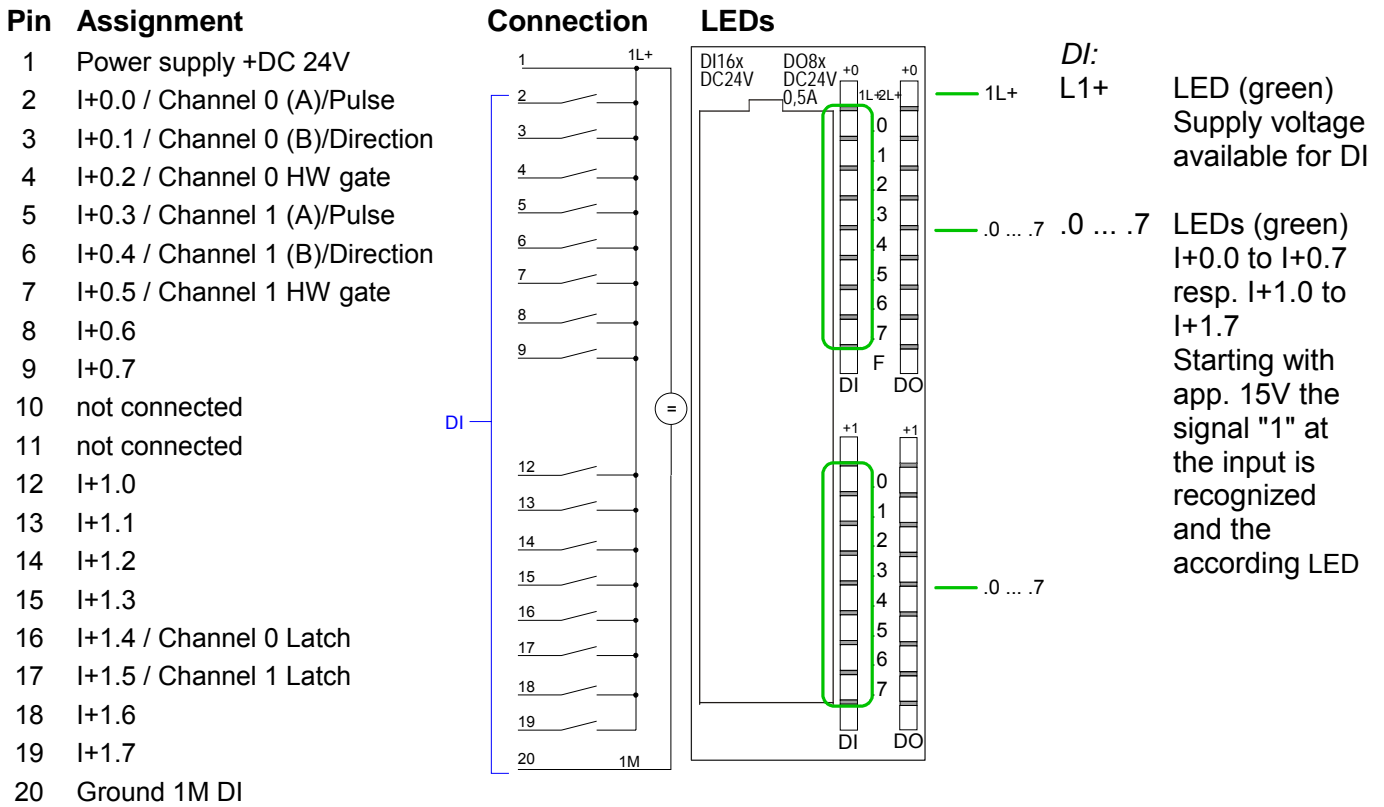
Pin Assignment

1 Power supply +DC 24V
2 I+0.0 / Channel 0 (A)/Pulse
3 I+0.1 / Channel 0 (B)/Direction
4 I+0.2 / Channel 0 HW gate
5 I+0.3 / Channel 1 (A)/Pulse
6 I+0.4 / Channel 1 (B)/Direction
7 I+0.5 / Channel 1 HW gate
8 I+0.6
9 I+0.7
10 not connected
11 not connected
12 I+1.0
13 I+1.1
14 I+1.2
15 I+1.3
16 I+1.4 / Channel 0 Latch
17 I+1.5 / Channel 1 Latch
18 I+1.6
19 I+1.7
20 Ground 1M DI

Connection

1 1L+
2
3
4
5
6
7
8
9
DI
=
12
13
14
15
16
17
18
19
20 1M

LEDs

DI16x DC24V
DO8x DC24V 0,5A
+0 1L+ 2L+ +0
0 1 2 3 4 5 6 7 F
DI DO
+1 +1
0 1 2 3 4 5 6 7
DI DO

1L+
.0 ... .7
.0 ... .7

DI:
L1+ LED (green) Supply voltage available for DI

.0 ... .7 LEDs (green) I+0.0 to I+0.7 resp. I+1.0 to I+1.7 Starting with app. 15V the signal "1" at the input is recognized and the according LED